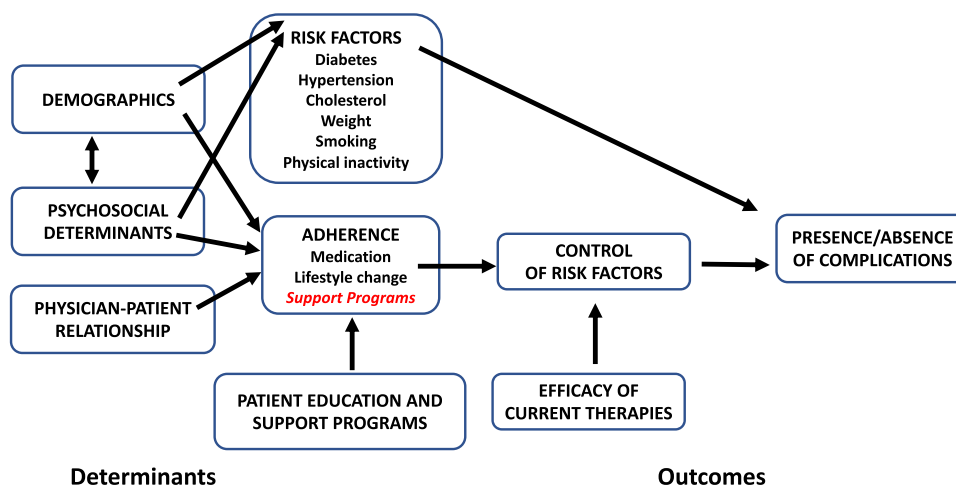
RISK FACTORS
Diabetes
Hypertension
Cholesterol
Weight
Smoking
Physical inactivity

DEMOGRAPHICS

PSYCHOSOCIAL DETERMINANTS

PHYSICIAN-PATIENT RELATIONSHIP

ADHERENCE
Medication
Lifestyle change
Support Programs

CONTROL OF RISK FACTORS

PRESENCE/ABSENCE OF COMPLICATIONS

PATIENT EDUCATION AND SUPPORT PROGRAMS

EFFICACY OF CURRENT THERAPIES

Determinants

Outcomes